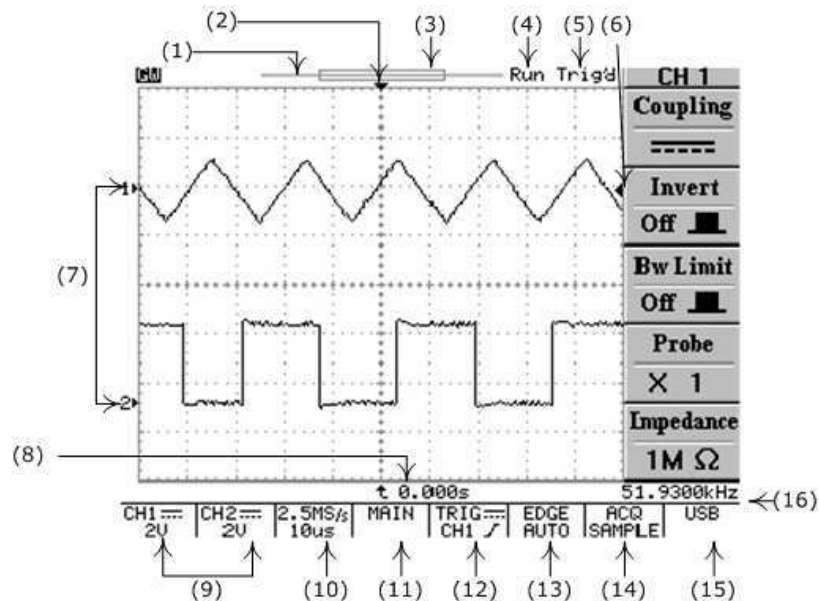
(1) (2) (3) (4) (5) (6)

GW

Run Trig'd

CH 1

Coupling

-----

Invert

Off

Bw Limit

Off

Probe

X 1

Impedance

1M Ω

(7)

1

2

(8)

t 0.000s

51.9300kHz

(16)

| CH1 2V | CH2 2V | 2.5MS/s 10us | MAIN | TRIG CH1 | EDGE AUTO | ACQ SAMPLE | USB |
|---|---|---|---|---|---|---|---|

(9) (10) (11) (12) (13) (14) (15)